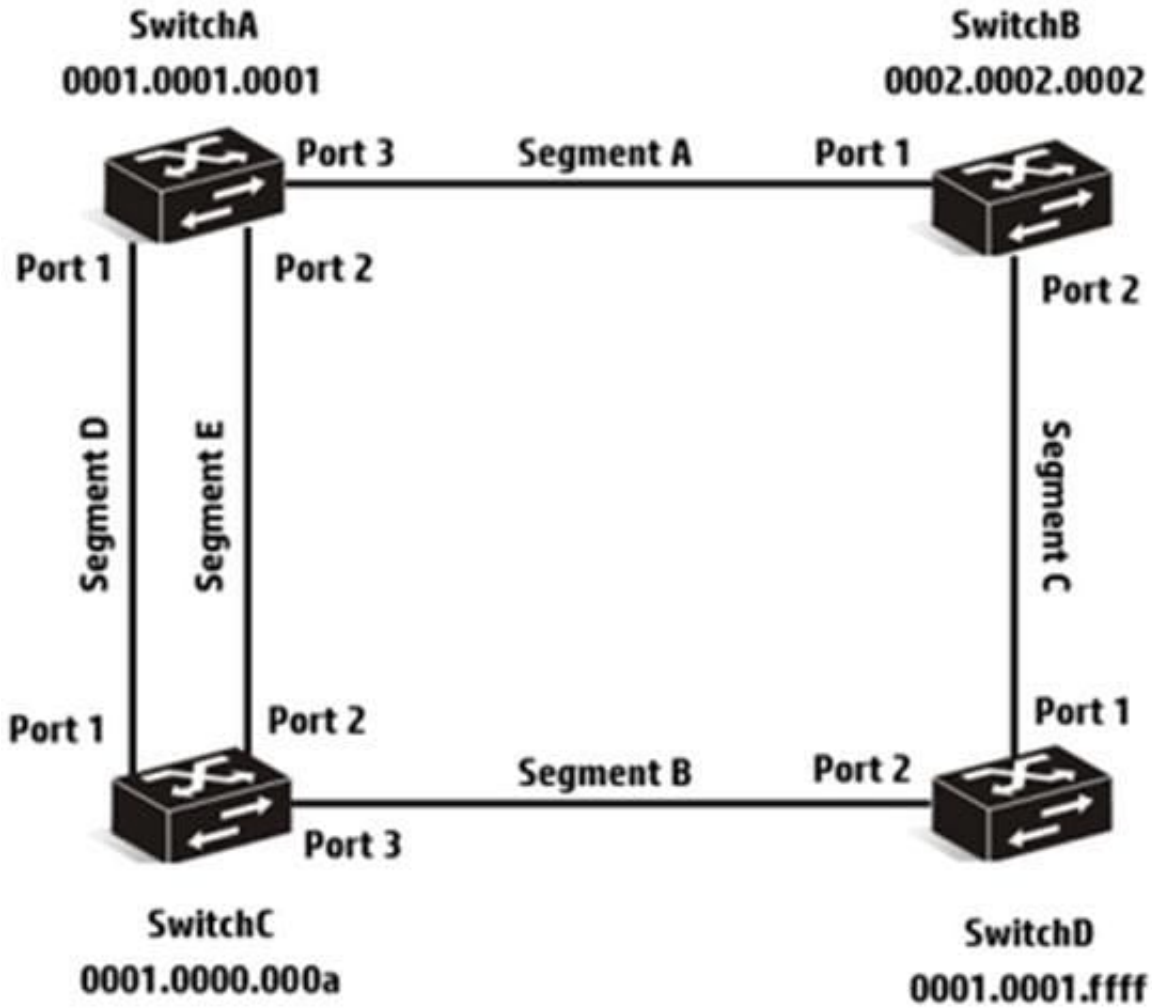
SwitchA
0001.0001.0001

SwitchB
0002.0002.0002

Port 3
Segment A
Port 1

Port 1
Port 2
Port 2

Segment D
Segment E
Segment C

Port 1
Port 2
Port 1

Segment B
Port 2
Port 3

SwitchC
0001.0000.000a

SwitchD
0001.0001.ffff